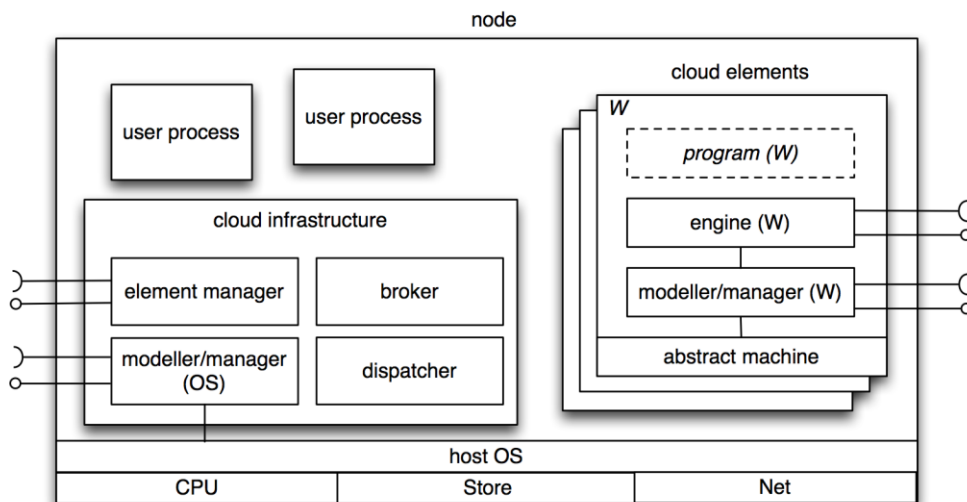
node

user process

user process

cloud elements

W

program (W)

engine (W)

modeller/manager (W)

abstract machine

cloud infrastructure

element manager

broker

modeller/manager (OS)

dispatcher

host OS

CPU

Store

Net